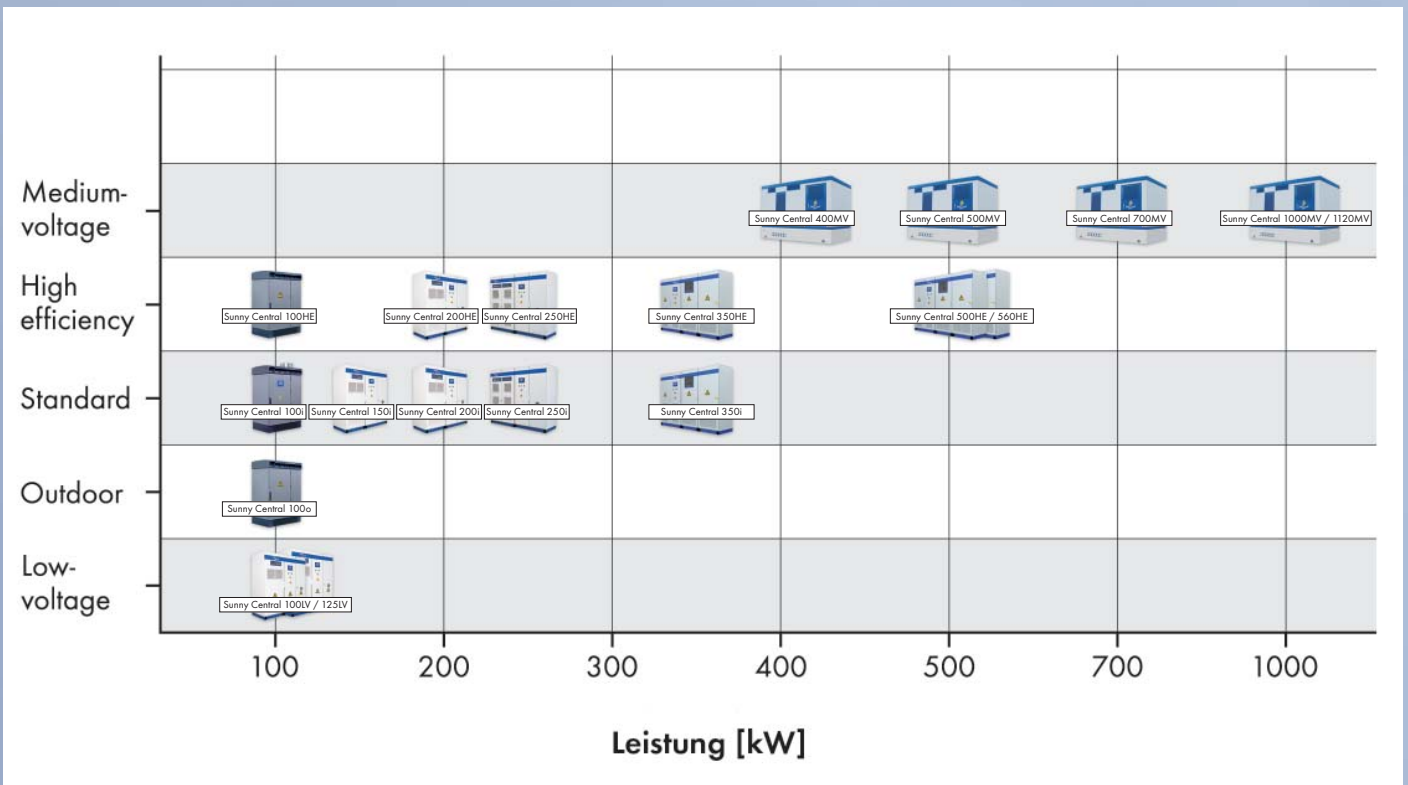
Medium-voltage

Sunny Central 400MV
Sunny Central 500MV
Sunny Central 700MV
Sunny Central 1000MV / 1120MV

High efficiency

Sunny Central 100HE
Sunny Central 200HE
Sunny Central 250HE
Sunny Central 350HE
Sunny Central 500HE / 560HE

Standard

Sunny Central 100i
Sunny Central 150i
Sunny Central 200i
Sunny Central 250i
Sunny Central 350i

Outdoor

Sunny Central 100o

Low-voltage

Sunny Central 100LV / 125LV

100 200 300 400 500 700 1000

Leistung [kW]